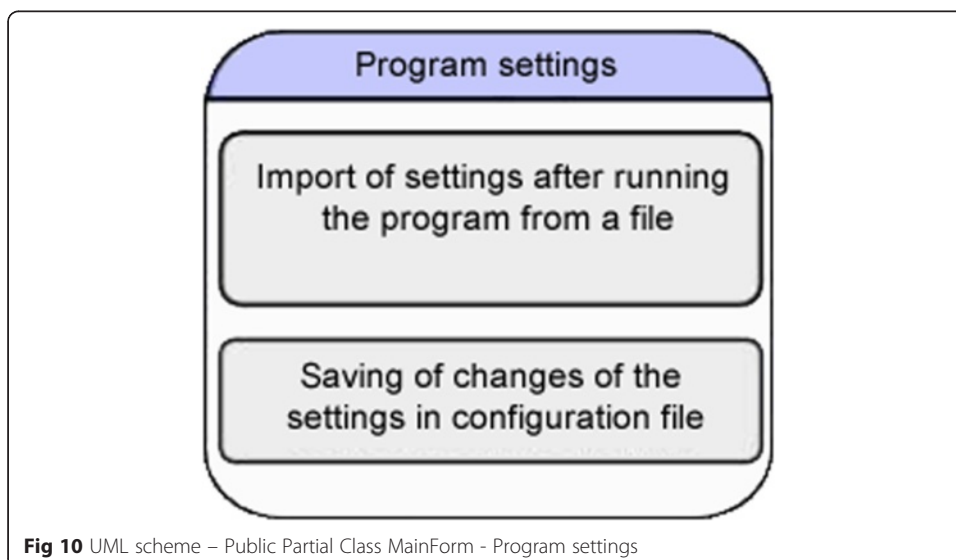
Program settings

Import of settings after running the program from a file

Saving of changes of the settings in configuration file

**Fig 10** UML scheme – Public Partial Class MainForm - Program settings